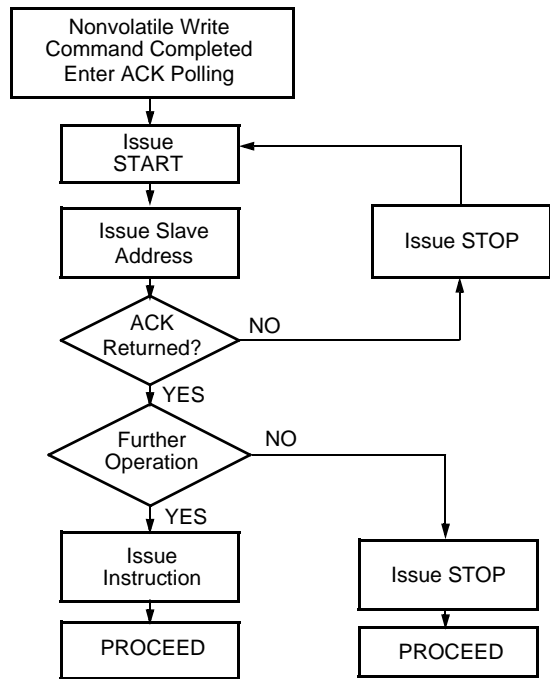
Nonvolatile Write Command Completed Enter ACK Polling

Issue START

Issue Slave Address

Issue STOP

ACK Returned?

NO

YES

Further Operation

NO

YES

Issue Instruction

Issue STOP

PROCEED

PROCEED